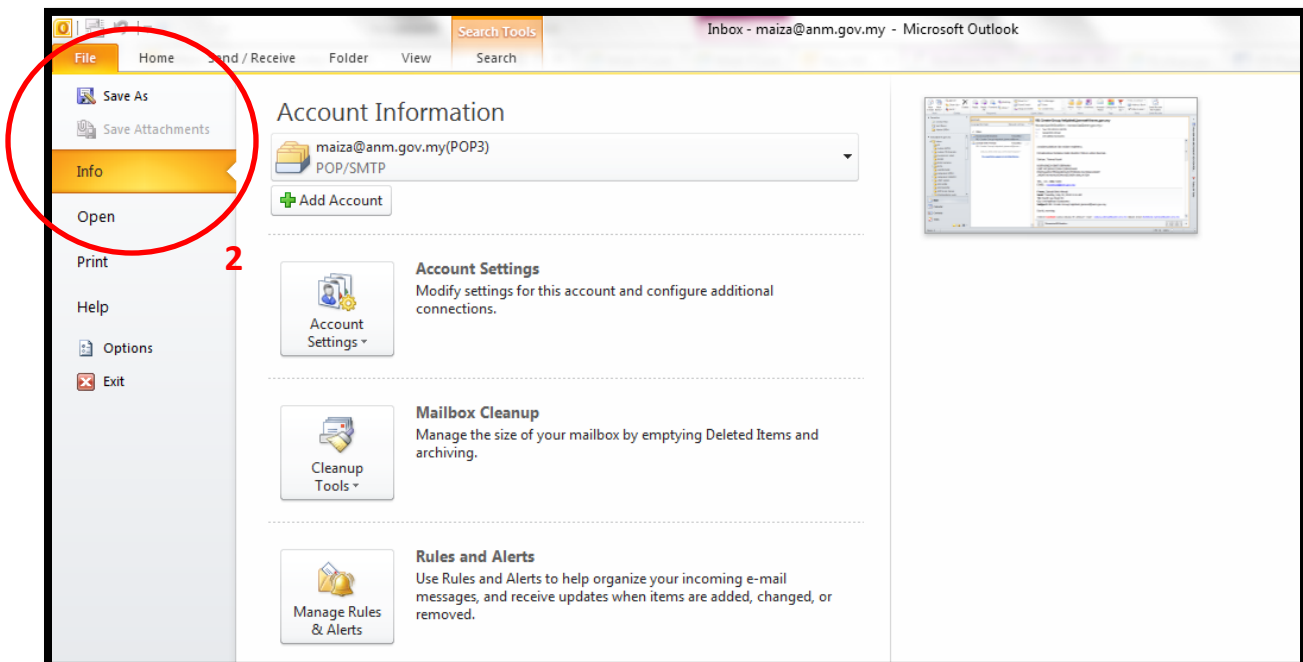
Search Tools

Inbox - maiza@anm.gov.my - Microsoft Outlook

File Home Send / Receive Folder View Search

Save As
Save Attachments
Info
Open
Print
Help
Options
Exit

2

Account Information

maiza@anm.gov.my(POP3)
POP/SMTP

Add Account

Account Settings

Account Settings
Modify settings for this account and configure additional connections.

Cleanup Tools

Mailbox Cleanup
Manage the size of your mailbox by emptying Deleted Items and archiving.

Manage Rules & Alerts

Rules and Alerts
Use Rules and Alerts to help organize your incoming e-mail messages, and receive updates when items are added, changed, or removed.